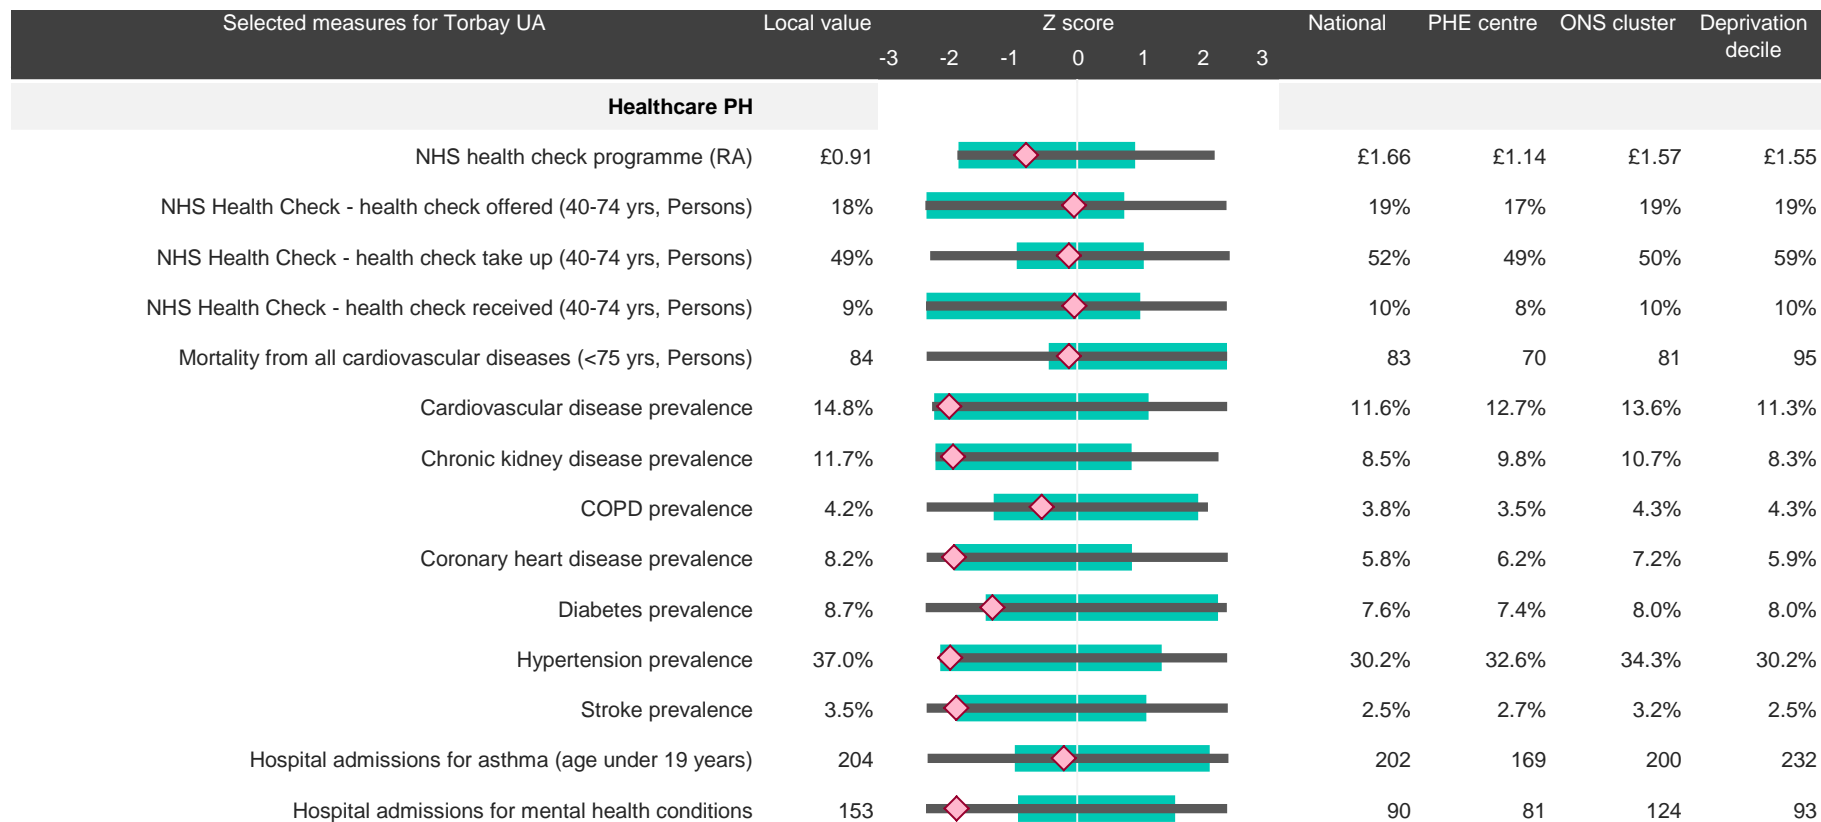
| Selected measures for Torbay UA | Local value | Z score -3 -2 -1 0 1 2 3 | National | PHE centre | ONS cluster | Deprivation decile |
|---|---|---|---|---|---|---|
| **Healthcare PH** | | | | | | |
| NHS health check programme (RA) | £0.91 | | £1.66 | £1.14 | £1.57 | £1.55 |
| NHS Health Check - health check offered (40-74 yrs, Persons) | 18% | | 19% | 17% | 19% | 19% |
| NHS Health Check - health check take up (40-74 yrs, Persons) | 49% | | 52% | 49% | 50% | 59% |
| NHS Health Check - health check received (40-74 yrs, Persons) | 9% | | 10% | 8% | 10% | 10% |
| Mortality from all cardiovascular diseases (<75 yrs, Persons) | 84 | | 83 | 70 | 81 | 95 |
| Cardiovascular disease prevalence | 14.8% | | 11.6% | 12.7% | 13.6% | 11.3% |
| Chronic kidney disease prevalence | 11.7% | | 8.5% | 9.8% | 10.7% | 8.3% |
| COPD prevalence | 4.2% | | 3.8% | 3.5% | 4.3% | 4.3% |
| Coronary heart disease prevalence | 8.2% | | 5.8% | 6.2% | 7.2% | 5.9% |
| Diabetes prevalence | 8.7% | | 7.6% | 7.4% | 8.0% | 8.0% |
| Hypertension prevalence | 37.0% | | 30.2% | 32.6% | 34.3% | 30.2% |
| Stroke prevalence | 3.5% | | 2.5% | 2.7% | 3.2% | 2.5% |
| Hospital admissions for asthma (age under 19 years) | 204 | | 202 | 169 | 200 | 232 |
| Hospital admissions for mental health conditions | 153 | | 90 | 81 | 124 | 93 |